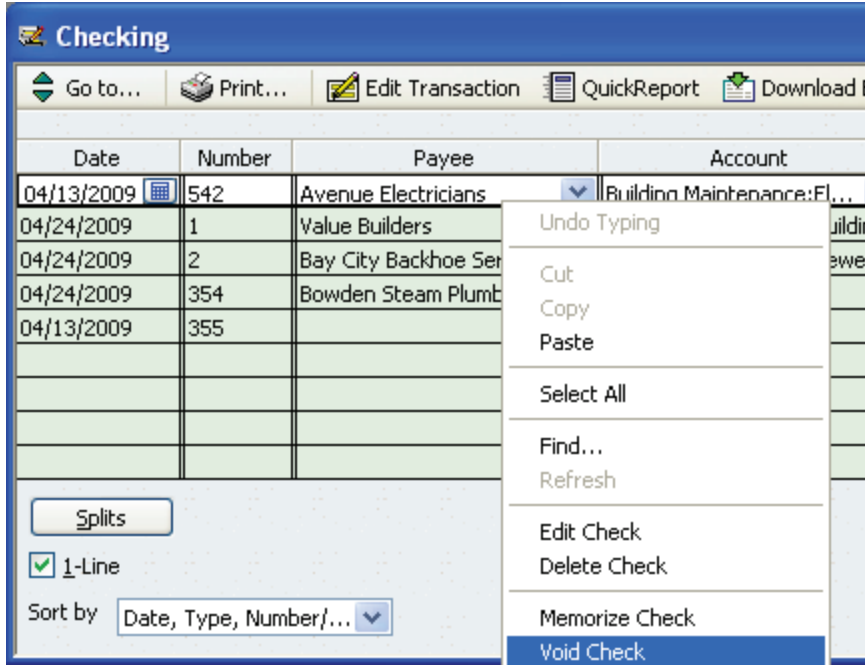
Checking

Go to... Print... Edit Transaction QuickReport Download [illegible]

| Date | Number | Payee | Account |
|---|---|---|---|
| 04/13/2009 | 542 | Avenue Electricians | Building Maintenance:El... |
| 04/24/2009 | 1 | Value Builders | uildi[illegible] |
| 04/24/2009 | 2 | Bay City Backhoe Ser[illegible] | ewe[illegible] |
| 04/24/2009 | 354 | Bowden Steam Plumb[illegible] | |
| 04/13/2009 | 355 | | |

Undo Typing
Cut
Copy
Paste
Select All
Find...
Refresh
Edit Check
Delete Check
Memorize Check
Void Check

Splits
1-Line
Sort by Date, Type, Number/...